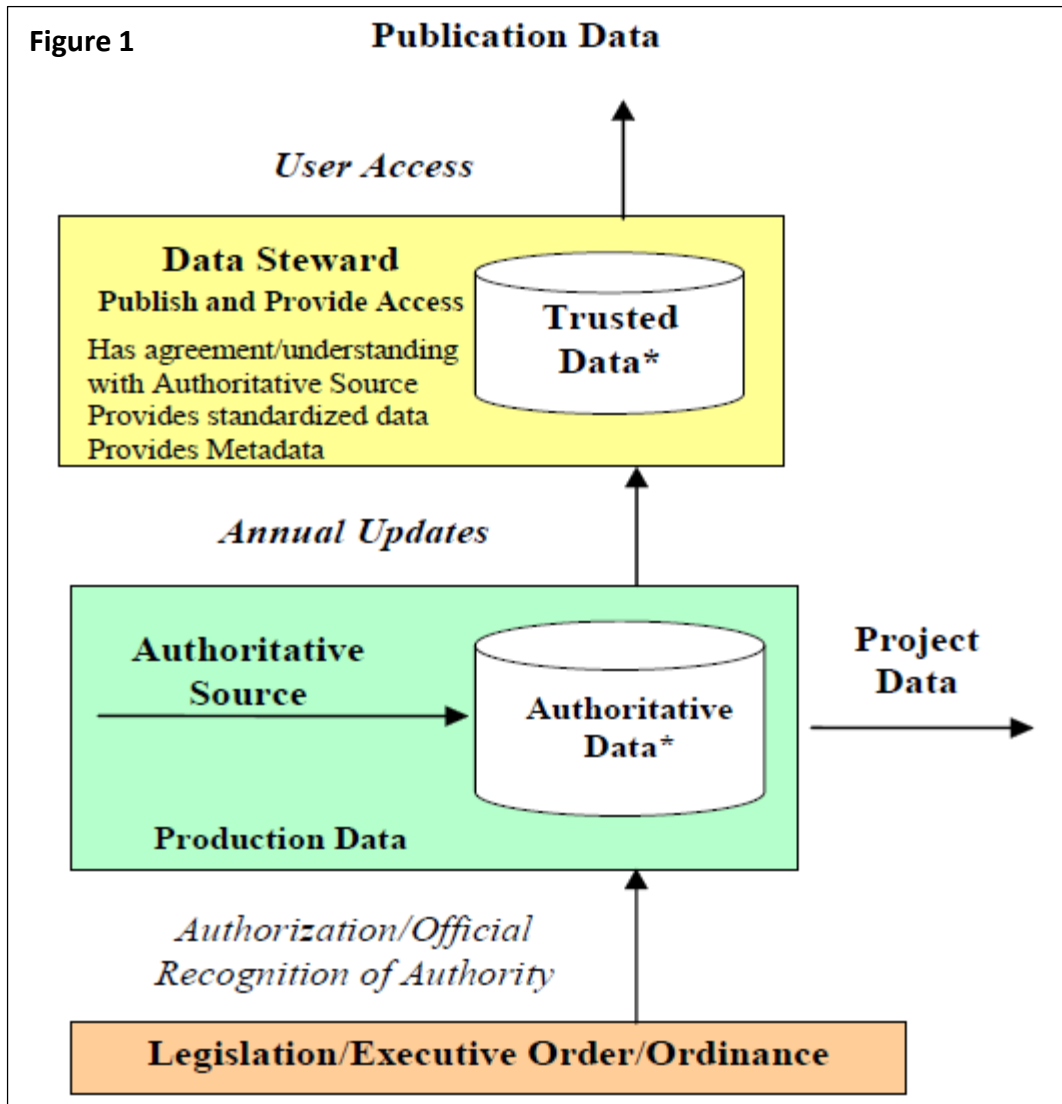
Figure 1

Publication Data

User Access

Data Steward

Publish and Provide Access

Has agreement/understanding with Authoritative Source

Provides standardized data

Provides Metadata

Trusted Data*

Annual Updates

Authoritative Source

Authoritative Data*

Project Data

Production Data

Authorization/Official Recognition of Authority

Legislation/Executive Order/Ordinance